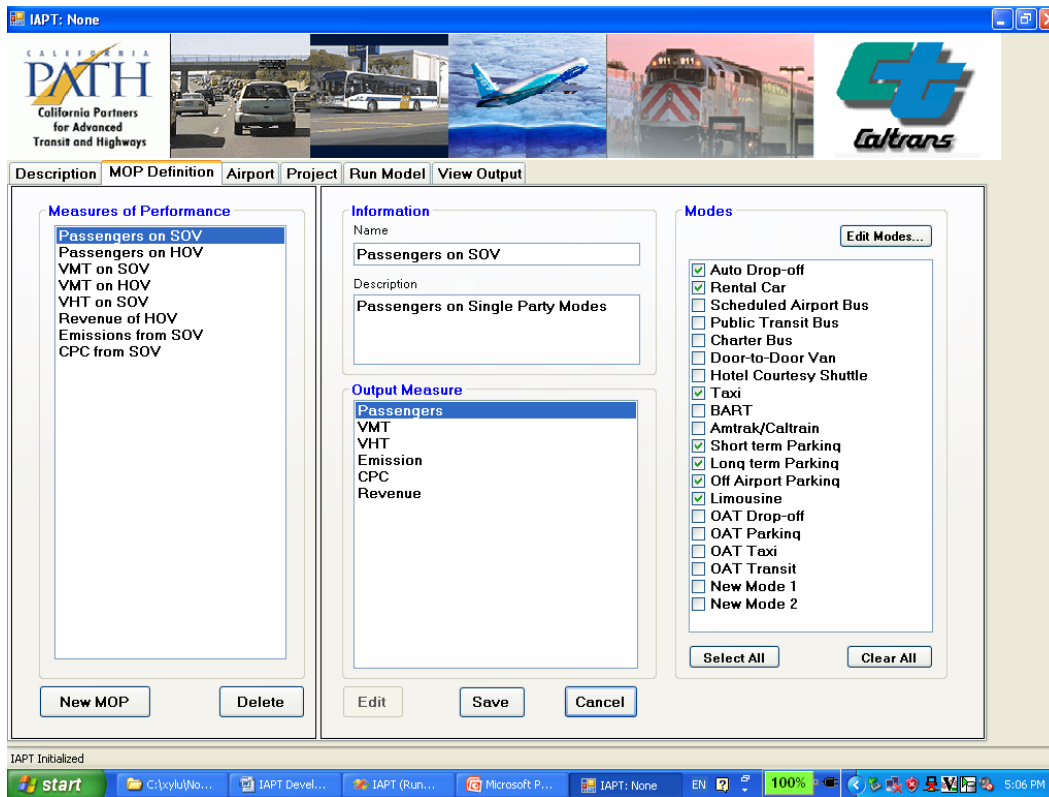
IAPT: None

CALIFORNIA PATH
California Partners for Advanced Transit and Highways

Caltrans

Description | MOP Definition | Airport | Project | Run Model | View Output

Measures of Performance
Passengers on SOV
Passengers on HOV
VMT on SOV
VMT on HOV
VHT on SOV
Revenue of HOV
Emissions from SOV
CPC from SOV

New MOP
Delete

Information
Name
Passengers on SOV
Description
Passengers on Single Party Modes

Output Measure
Passengers
VMT
VHT
Emission
CPC
Revenue

Edit
Save
Cancel

Modes
Edit Modes...
☑ Auto Drop-off
☑ Rental Car
☐ Scheduled Airport Bus
☐ Public Transit Bus
☐ Charter Bus
☐ Door-to-Door Van
☐ Hotel Courtesy Shuttle
☑ Taxi
☐ BART
☐ Amtrak/Caltrain
☑ Short term Parking
☑ Long term Parking
☑ Off Airport Parking
☑ Limousine
☐ OAT Drop-off
☐ OAT Parking
☐ OAT Taxi
☐ OAT Transit
☐ New Mode 1
☐ New Mode 2

Select All
Clear All

IAPT Initialized

start | C:\xylu\No... | IAPT Devel... | IAPT (Run... | Microsoft P... | IAPT: None | EN | 100% | 5:06 PM